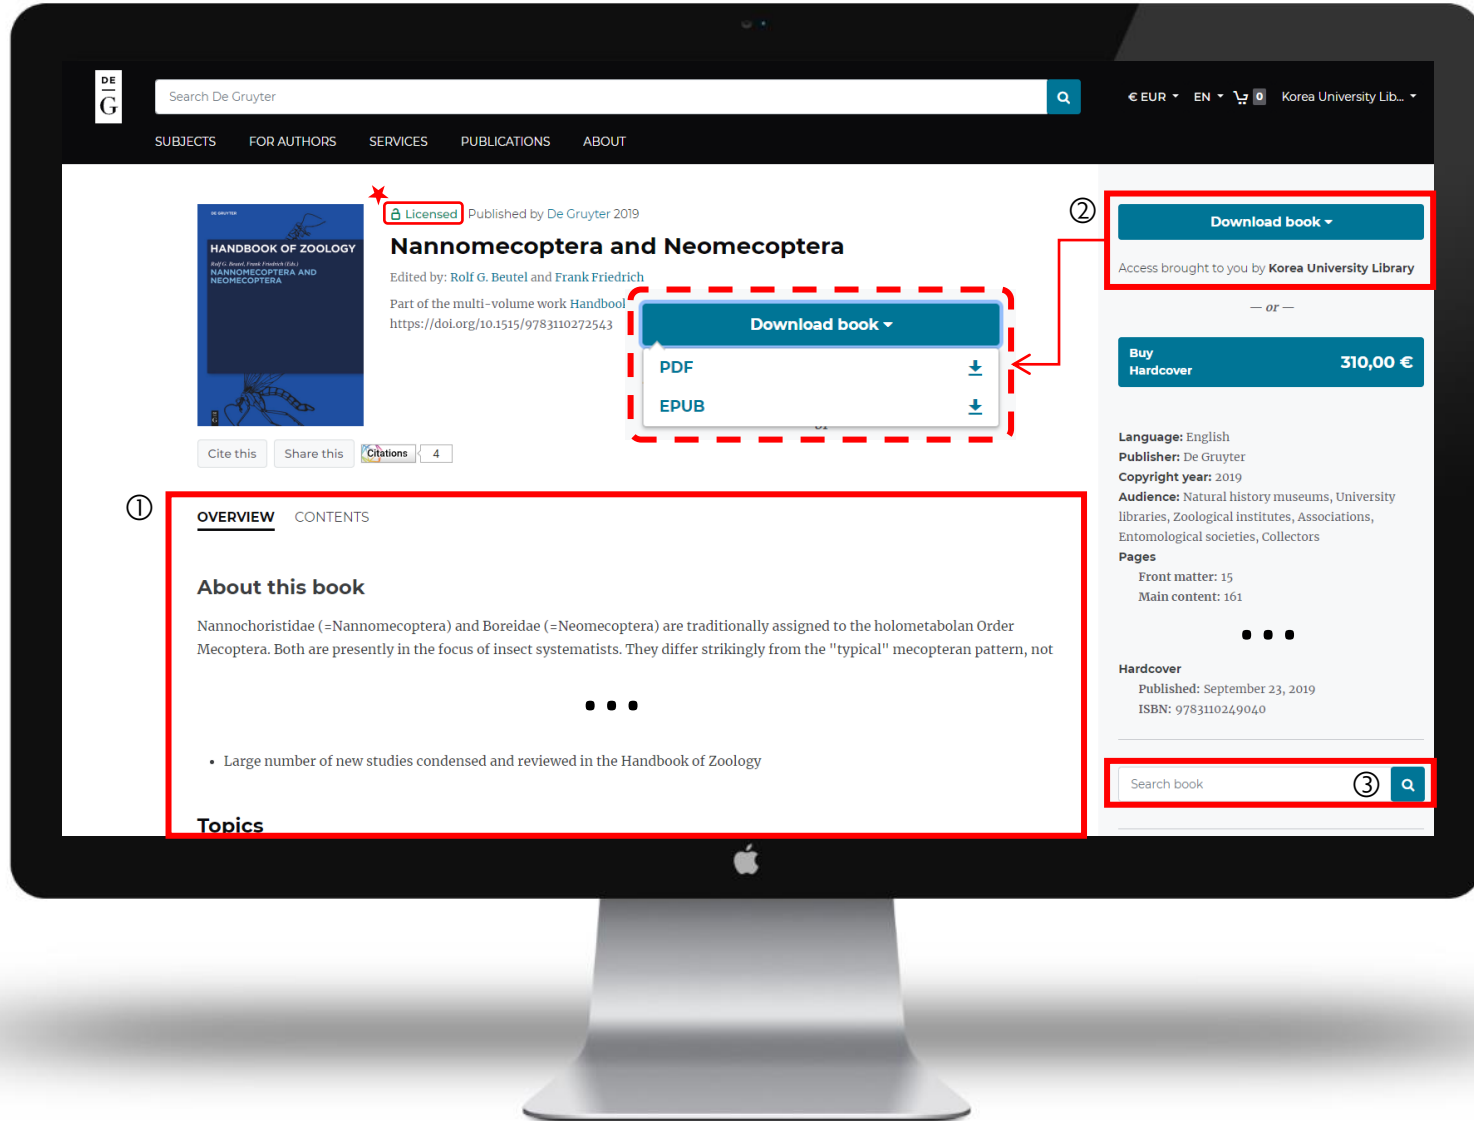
DE G

Search De Gruyter

€ EUR EN 0 Korea University Lib...

SUBJECTS FOR AUTHORS SERVICES PUBLICATIONS ABOUT

DE GRUYTER
HANDBOOK OF ZOOLOGY
Rolf G. Beutel, Frank Friedrich (Eds.)
NANNOMECOPTERA AND NEOMECOPTERA

Licensed Published by De Gruyter 2019

Nannomecoptera and Neomecoptera

Edited by: Rolf G. Beutel and Frank Friedrich

Part of the multi-volume work Handbool
https://doi.org/10.1515/9783110272543

Download book

PDF

EPUB

Cite this Share this Citations 4

②

Download book

Access brought to you by Korea University Library

— or —

Buy Hardcover 310,00 €

Language: English
Publisher: De Gruyter
Copyright year: 2019
Audience: Natural history museums, University libraries, Zoological institutes, Associations, Entomological societies, Collectors
Pages
Front matter: 15
Main content: 161

• • •

Hardcover
Published: September 23, 2019
ISBN: 9783110249040

①

OVERVIEW CONTENTS

About this book

Nannochoristidae (=Nannomecoptera) and Boreidae (=Neomecoptera) are traditionally assigned to the holometabolan Order Mecoptera. Both are presently in the focus of insect systematists. They differ strikingly from the "typical" mecopteran pattern, not

• • •

• Large number of new studies condensed and reviewed in the Handbook of Zoology

Topics

Search book ③